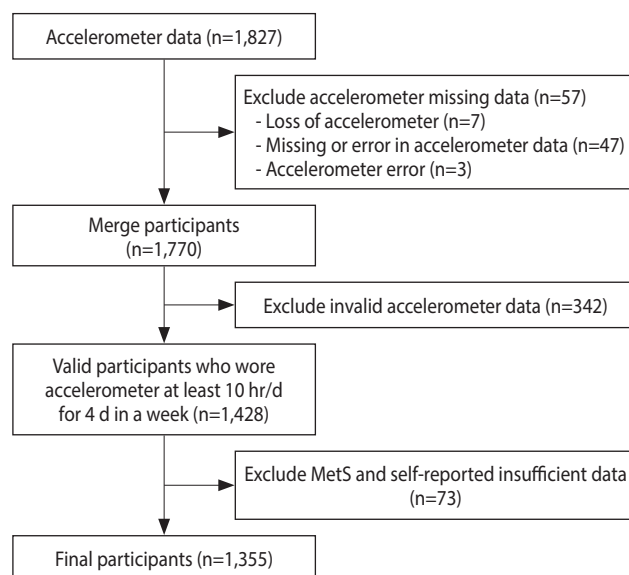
Accelerometer data (n=1,827)

Exclude accelerometer missing data (n=57)
- Loss of accelerometer (n=7)
- Missing or error in accelerometer data (n=47)
- Accelerometer error (n=3)

Merge participants (n=1,770)

Exclude invalid accelerometer data (n=342)

Valid participants who wore accelerometer at least 10 hr/d for 4 d in a week (n=1,428)

Exclude MetS and self-reported insufficient data (n=73)

Final participants (n=1,355)